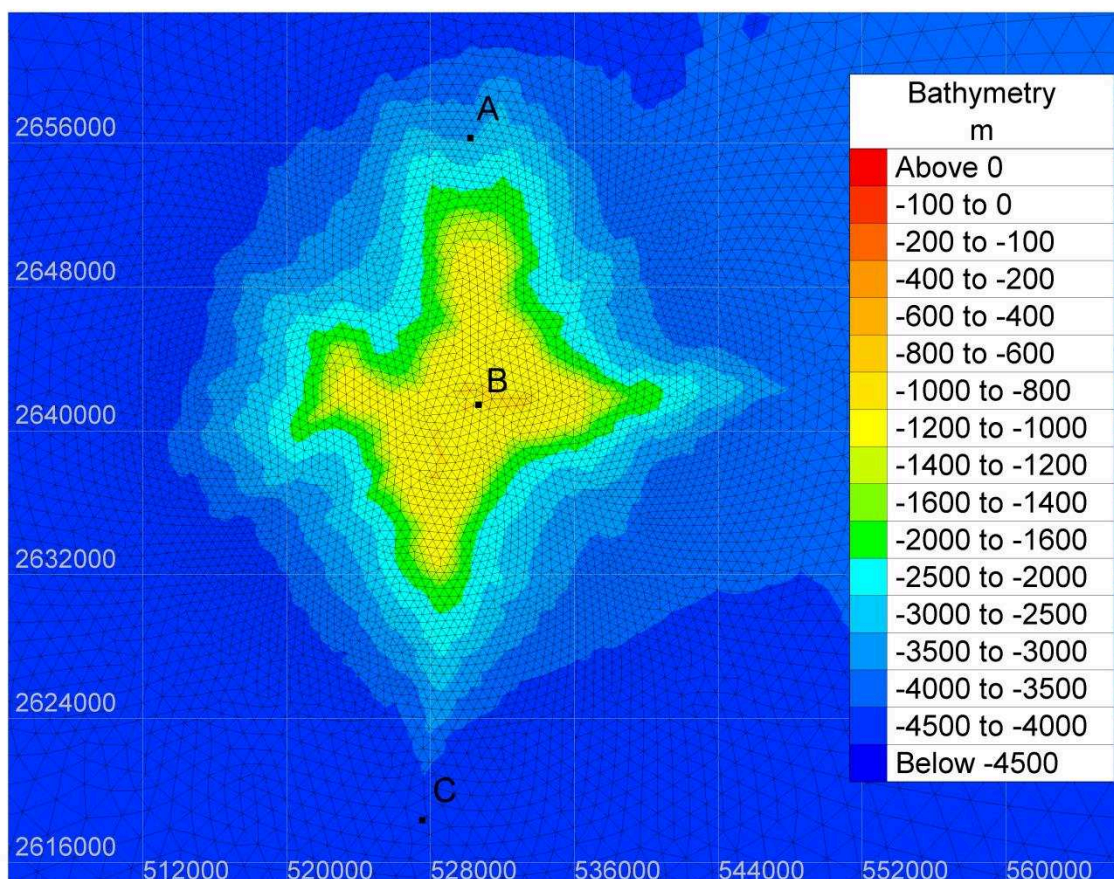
A
B
C

2656000
2648000
2640000
2632000
2624000
2616000

512000
520000
528000
536000
544000
552000
560000

Bathymetry
m

| |
|---|
| Above 0 |
| -100 to 0 |
| -200 to -100 |
| -400 to -200 |
| -600 to -400 |
| -800 to -600 |
| -1000 to -800 |
| -1200 to -1000 |
| -1400 to -1200 |
| -1600 to -1400 |
| -2000 to -1600 |
| -2500 to -2000 |
| -3000 to -2500 |
| -3500 to -3000 |
| -4000 to -3500 |
| -4500 to -4000 |
| Below -4500 |